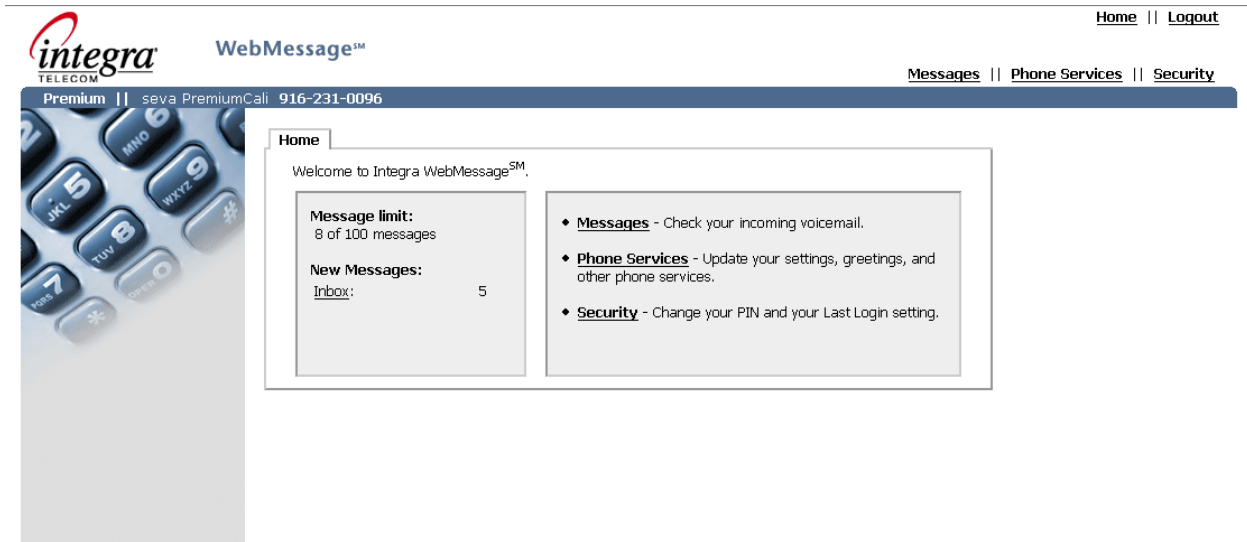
Home || Logout

integra TELECOM

WebMessage℠

Messages || Phone Services || Security

Premium || seva PremiumCali 916-231-0096

MNO 6
JKL 5
WXYZ 9
TUV 8
PQRS 7
OPER 0
*
#

Home

Welcome to Integra WebMessage$^{SM}$.

Message limit:
8 of 100 messages

New Messages:
Inbox: 5

◆ Messages - Check your incoming voicemail.

◆ Phone Services - Update your settings, greetings, and other phone services.

◆ Security - Change your PIN and your Last Login setting.